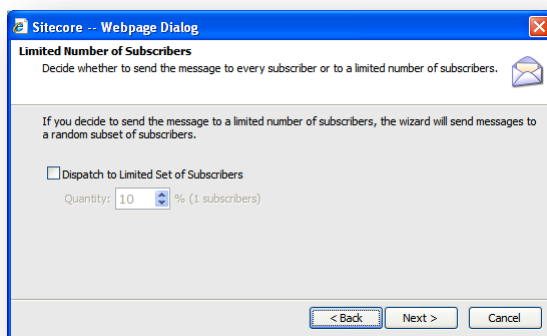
Sitecore -- Webpage Dialog

Limited Number of Subscribers

Decide whether to send the message to every subscriber or to a limited number of subscribers.

If you decide to send the message to a limited number of subscribers, the wizard will send messages to a random subset of subscribers.

Dispatch to Limited Set of Subscribers

Quantity: 10 % (1 subscribers)

< Back

Next >

Cancel